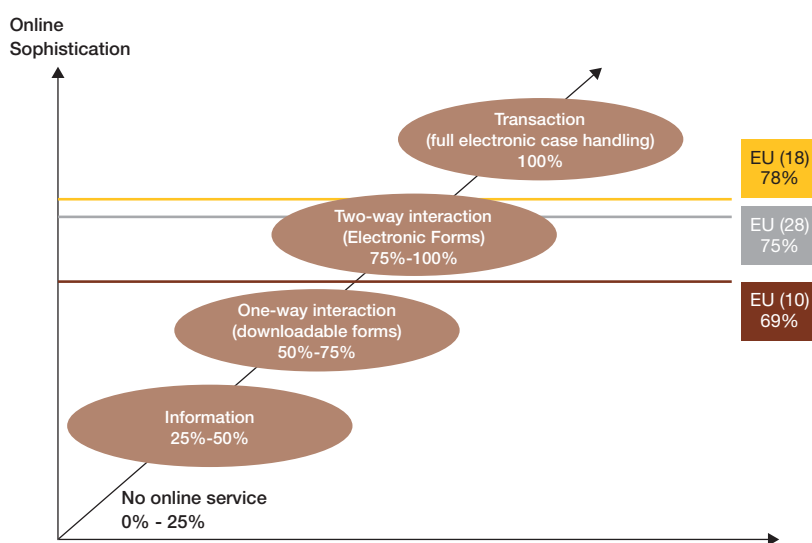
Online Sophistication

Transaction
(full electronic case handling)
100%

EU (18)
78%

Two-way interaction
(Electronic Forms)
75%-100%

EU (28)
75%

EU (10)
69%

One-way interaction
(downloadable forms)
50%-75%

Information
25%-50%

No online service
0% - 25%